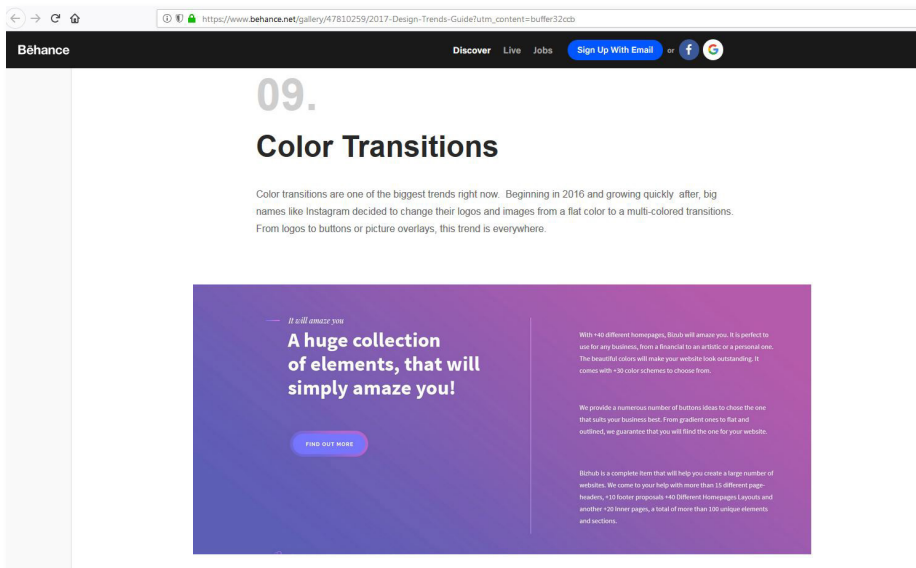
https://www.behance.net/gallery/47810259/2017-Design-Trends-Guide?utm_content=buffer32ccb

Bēhance

Discover Live Jobs Sign Up With Email or f G

09.

Color Transitions

Color transitions are one of the biggest trends right now. Beginning in 2016 and growing quickly after, big names like Instagram decided to change their logos and images from a flat color to a multi-colored transitions. From logos to buttons or picture overlays, this trend is everywhere.

It will amaze you

A huge collection of elements, that will simply amaze you!

FIND OUT MORE

With +40 different homepages, Bizub will amaze you. It is perfect to use for any business, from a financial to an artistic or a personal one. The beautiful colors will make your website look outstanding. It comes with +30 color schemes to choose from.

We provide a numerous number of buttons ideas to chose the one that suits your business best. From gradient ones to flat and outlined, we guarantee that you will find the one for your website.

Bizhub is a complete item that will help you create a large number of websites. We come to your help with more than 15 different page-headers, +10 footer proposals +40 Different Homepages Layouts and another +20 inner pages, a total of more than 100 unique elements and sections.